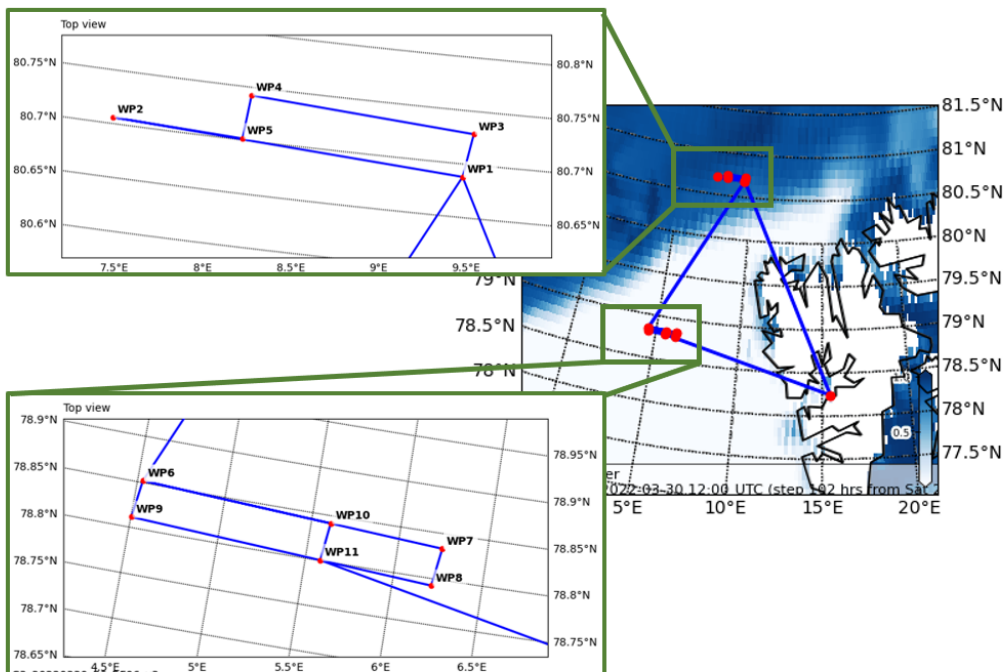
Top view

80.75°N
80.7°N
80.65°N
80.6°N

80.8°N
80.75°N
80.7°N
80.65°N

WP4
WP2
WP5
WP3
WP1

7.5°E
8°E
8.5°E
9°E
9.5°E

81.5°N
81°N
80.5°N
80°N
79.5°N
79°N
78.5°N
78°N
77.5°N
79°N
78.5°N
78°N

0.5

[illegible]er
2022-03-30 12:00 UTC (step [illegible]02 hrs from Sa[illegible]

5°E
10°E
15°E
20°E

Top view

78.9°N
78.85°N
78.8°N
78.75°N
78.7°N
78.65°N

78.95°N
78.9°N
78.85°N
78.8°N
78.75°N

WP6
WP9
WP10
WP7
WP11
WP8

4.5°E
5°E
5.5°E
6°E
6.5°E